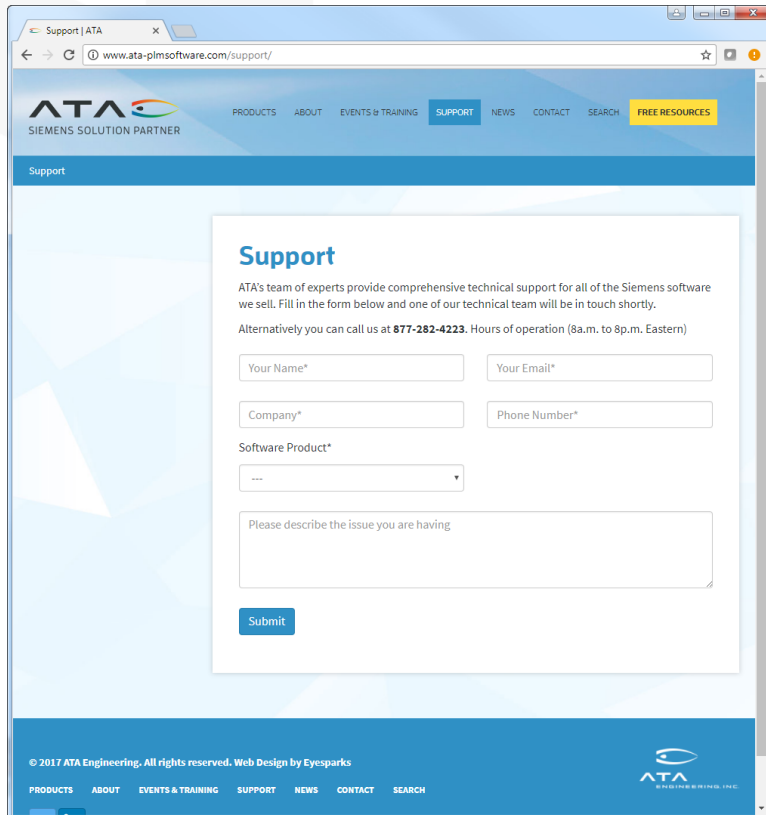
Support | ATA

www.ata-plmsoftware.com/support/

ATA
SIEMENS SOLUTION PARTNER

PRODUCTS ABOUT EVENTS & TRAINING SUPPORT NEWS CONTACT SEARCH FREE RESOURCES

Support

Support

ATA's team of experts provide comprehensive technical support for all of the Siemens software we sell. Fill in the form below and one of our technical team will be in touch shortly.

Alternatively you can call us at 877-282-4223. Hours of operation (8a.m. to 8p.m. Eastern)

Your Name*

Your Email*

Company*

Phone Number*

Software Product*

---

Please describe the issue you are having

Submit

© 2017 ATA Engineering. All rights reserved. Web Design by Eyesparks

PRODUCTS ABOUT EVENTS & TRAINING SUPPORT NEWS CONTACT SEARCH

ATA
ENGINEERING, INC